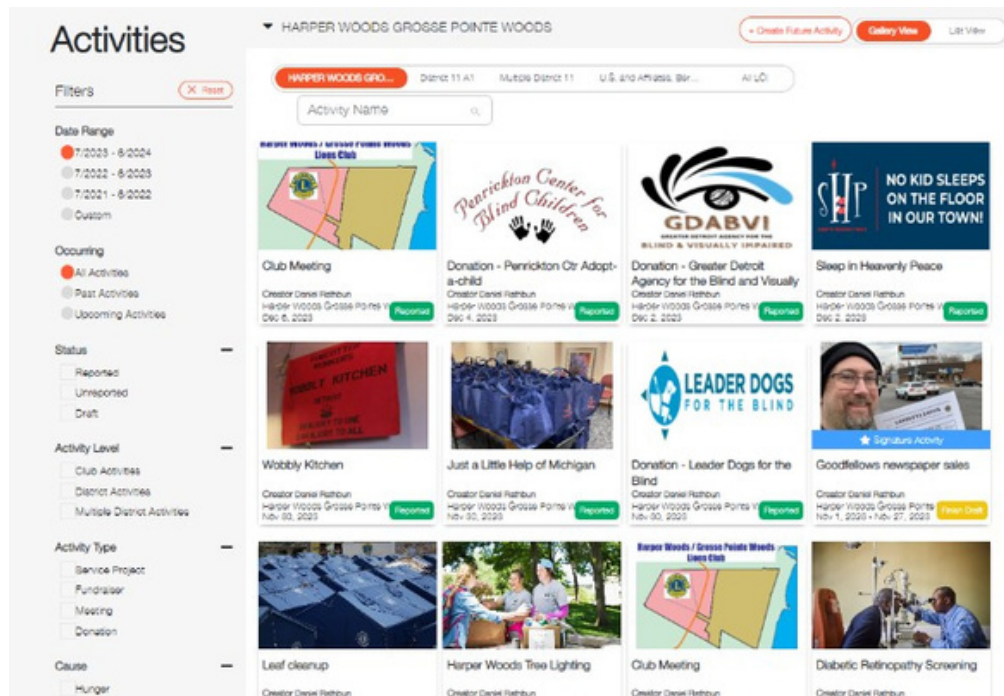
Activities

Filters
Reset

Date Range
7/2023 - 6/2024
7/2022 - 6/2023
7/2021 - 6/2022
Custom

Occurring
All Activities
Past Activities
Upcoming Activities

Status
Reported
Unreported
Draft

Activity Level
Club Activities
District Activities
Multiple District Activities

Activity Type
Service Project
Fundraiser
Meeting
Donation

Cause
Hunger

HARPER WOODS GROSSE POINTE WOODS

+ Create Future Activity
Gallery View
List View

HARPER WOODS GRO...
District 11 A1
Multiple District 11
U.S. and Affiliates, Ber...
All LCI

Activity Name

Harper Woods / Grosse Pointe Woods Lions Club
Club Meeting
Creator Daniel Rathbun
Harper Woods Grosse Pointe W
Dec 6, 2023
Reported

Penrickton Center for Blind Children
Donation - Penrickton Ctr Adopt-a-child
Creator Daniel Rathbun
Harper Woods Grosse Pointe W
Dec 4, 2023
Reported

GDABVI
GREATER DETROIT AGENCY FOR THE BLIND & VISUALLY IMPAIRED
Donation - Greater Detroit Agency for the Blind and Visually
Creator Daniel Rathbun
Harper Woods Grosse Pointe W
Dec 2, 2023
Reported

SHP
NO KID SLEEPS ON THE FLOOR IN OUR TOWN!
Sleep in Heavenly Peace
Creator Daniel Rathbun
Harper Woods Grosse Pointe W
Dec 2, 2023
Reported

WOBBLY KITCHEN
Wobbly Kitchen
Creator Daniel Rathbun
Harper Woods Grosse Pointe W
Nov 30, 2023
Reported

Just a Little Help of Michigan
Creator Daniel Rathbun
Harper Woods Grosse Pointe W
Nov 30, 2023
Reported

LEADER DOGS FOR THE BLIND
Donation - Leader Dogs for the Blind
Creator Daniel Rathbun
Harper Woods Grosse Pointe W
Nov 30, 2023
Reported

Signature Activity
Goodfellows newspaper sales
Creator Daniel Rathbun
Harper Woods Grosse Pointe
Nov 1, 2023 - Nov 27, 2023
Finish Draft

Leaf cleanup
Creator Daniel Rathbun

Harper Woods Tree Lighting
Creator Daniel Rathbun

Harper Woods / Grosse Pointe Woods Lions Club
Club Meeting
Creator Daniel Rathbun

Diabetic Retinopathy Screening
Creator Daniel Rathbun